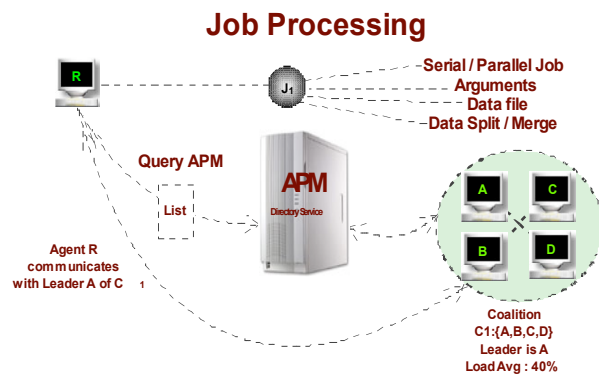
Job Processing

R

$J_1$

Serial / Parallel Job
Arguments
Data file
Data Split / Merge

Query APM

List

APM
Directory Service

A
C
B
D

Agent R communicates with Leader A of $C_1$

Coalition
C1:{A,B,C,D}
Leader is A
Load Avg : 40%